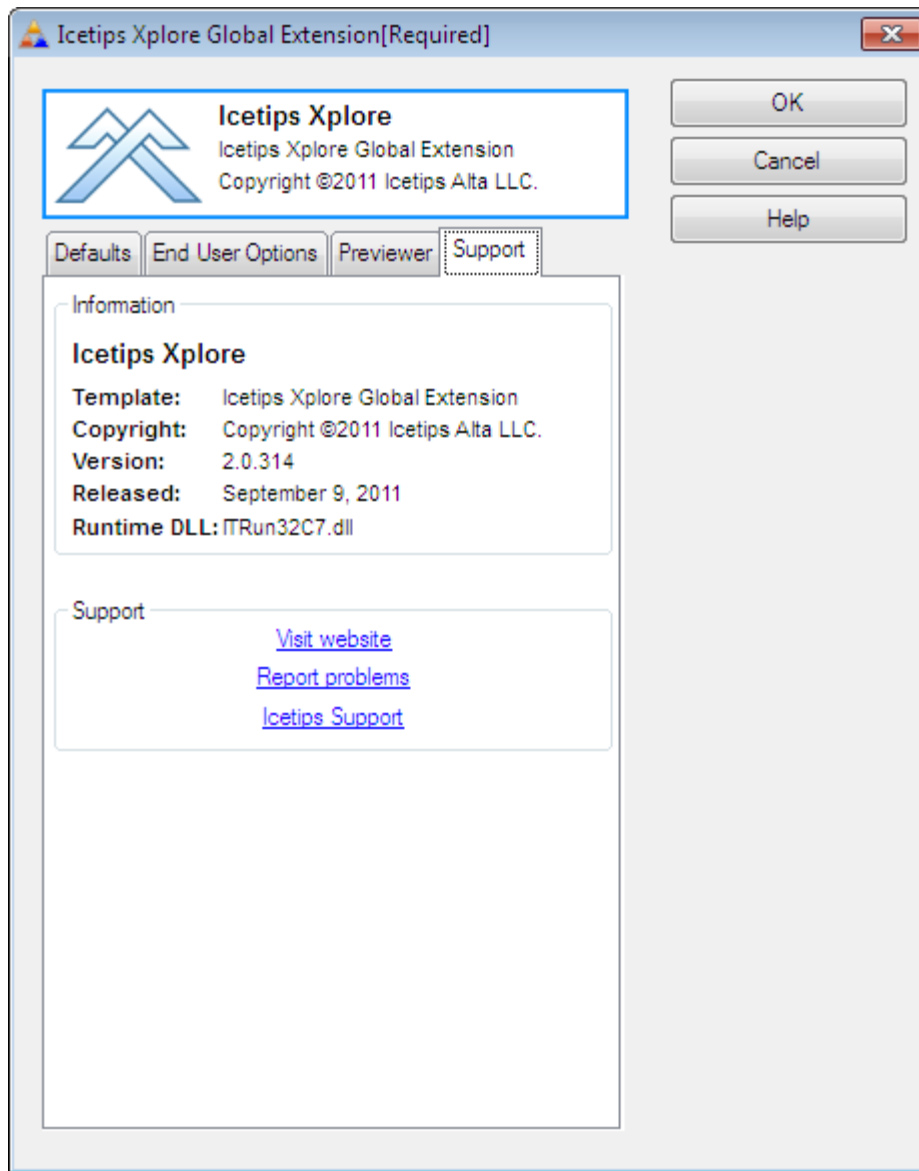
Icetips Xplore Global Extension[Required]

Icetips Xplore
Icetips Xplore Global Extension
Copyright ©2011 Icetips Alta LLC.

OK
Cancel
Help

Defaults | End User Options | Previewer | Support

Information

Icetips Xplore

| | |
|---|---|
| **Template:** | Icetips Xplore Global Extension |
| **Copyright:** | Copyright ©2011 Icetips Alta LLC. |
| **Version:** | 2.0.314 |
| **Released:** | September 9, 2011 |
| **Runtime DLL:** | ITRun32C7.dll |

Support

Visit website

Report problems

Icetips Support